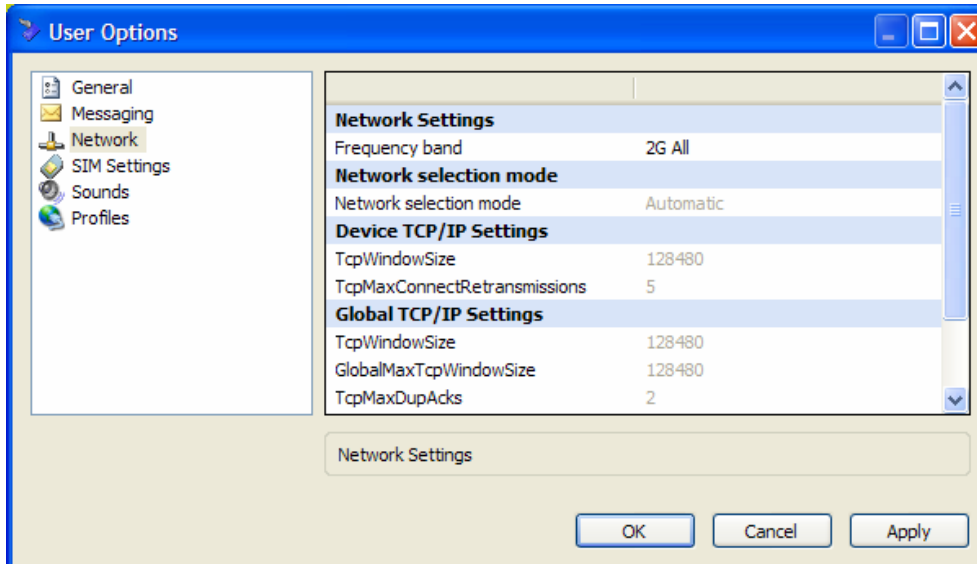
User Options

General
Messaging
Network
SIM Settings
Sounds
Profiles

| | |
|---|---|
| **Network Settings** | |
| Frequency band | 2G All |
| **Network selection mode** | |
| Network selection mode | Automatic |
| **Device TCP/IP Settings** | |
| TcpWindowSize | 128480 |
| TcpMaxConnectRetransmissions | 5 |
| **Global TCP/IP Settings** | |
| TcpWindowSize | 128480 |
| GlobalMaxTcpWindowSize | 128480 |
| TcpMaxDupAcks | 2 |

Network Settings

OK
Cancel
Apply